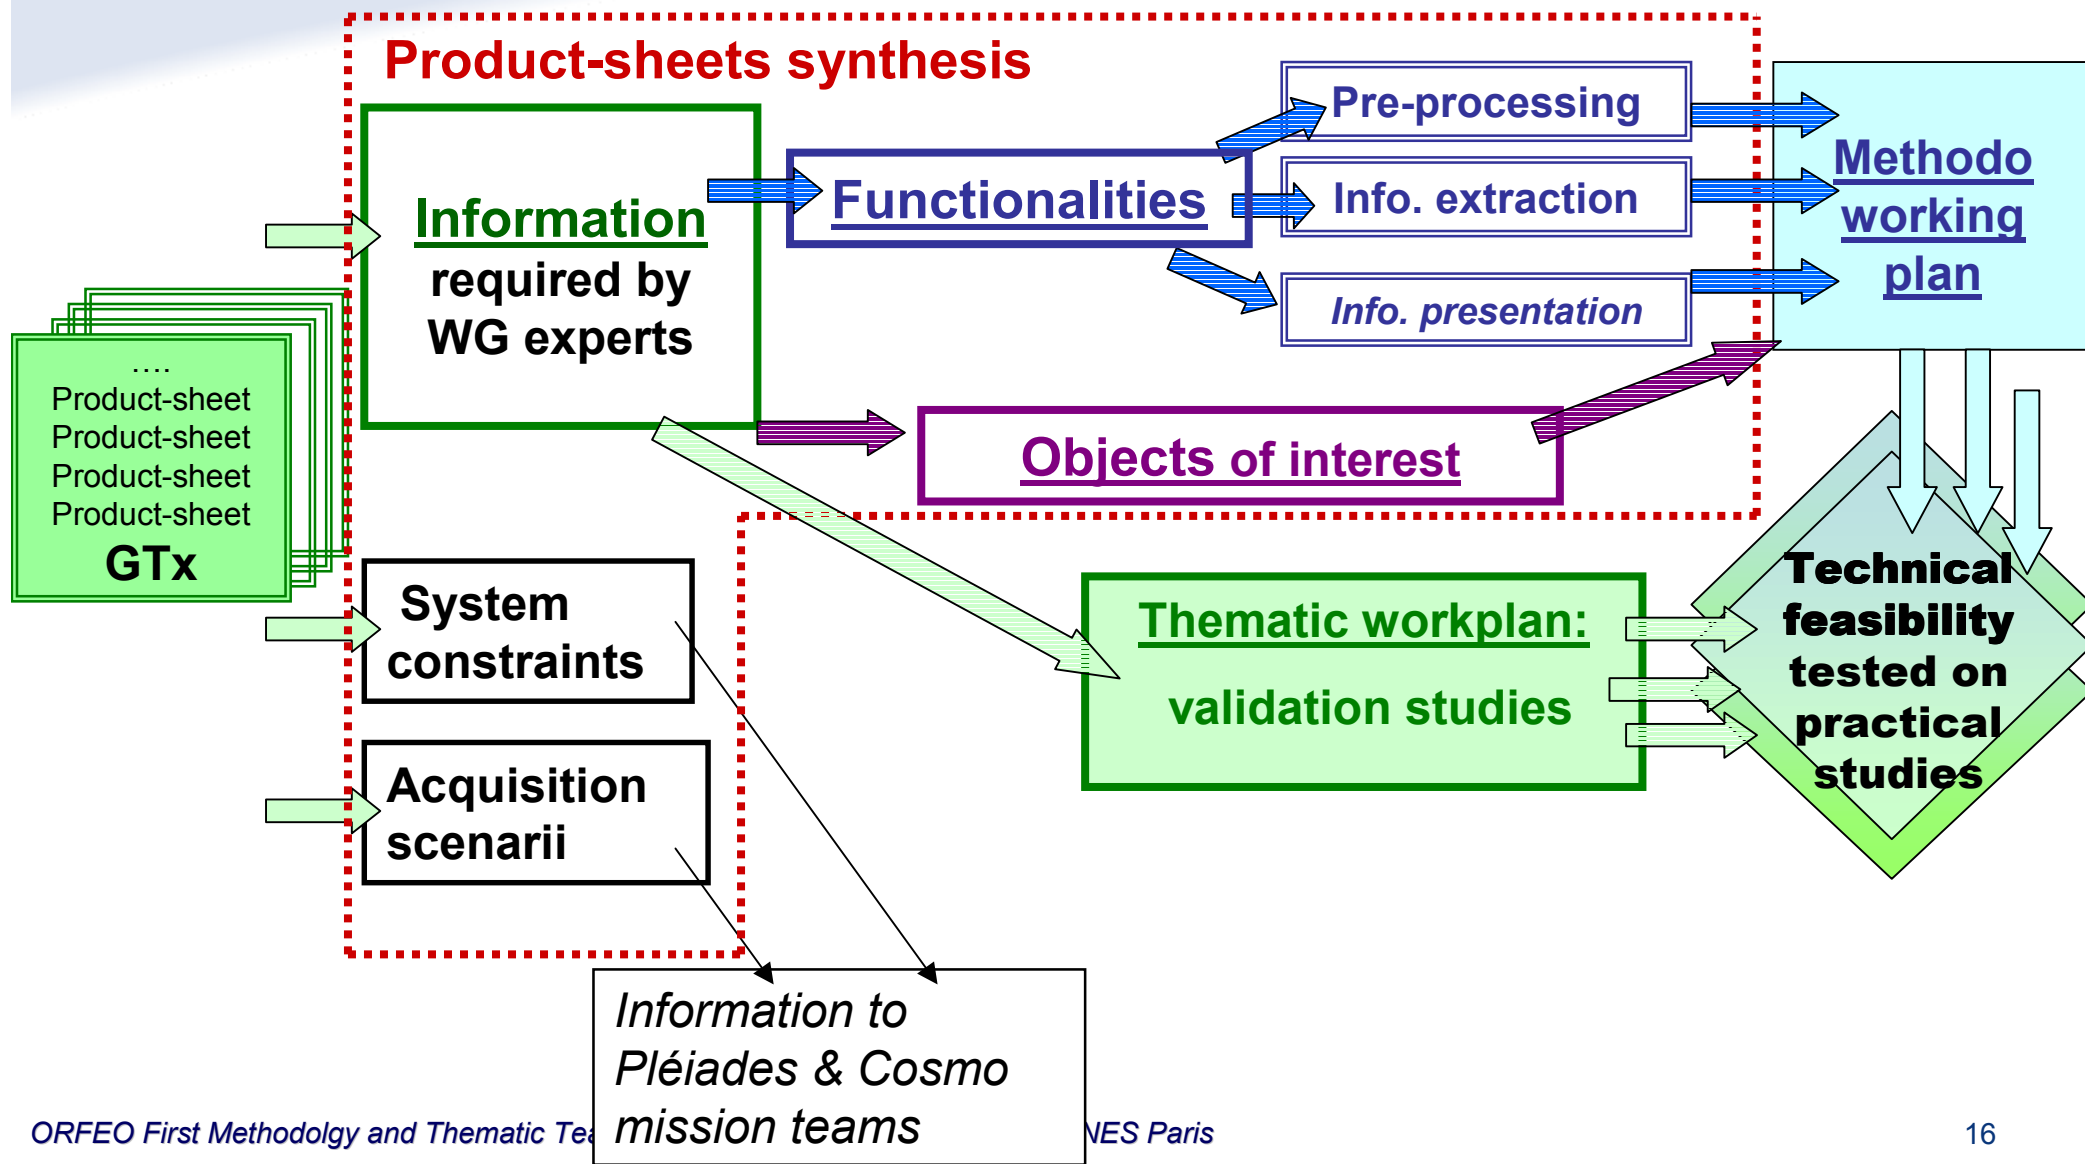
Product-sheets synthesis

Information required by WG experts

Functionalities

Pre-processing

Info. extraction

Info. presentation

Methodo working plan

Objects of interest

....
Product-sheet
Product-sheet
Product-sheet
Product-sheet
GTx

System constraints

Acquisition scenarii

Thematic workplan:
validation studies

Technical feasibility tested on practical studies

Information to Pléiades & Cosmo mission teams

ORFEO First Methodolgy and Thematic Tea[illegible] NES Paris

16